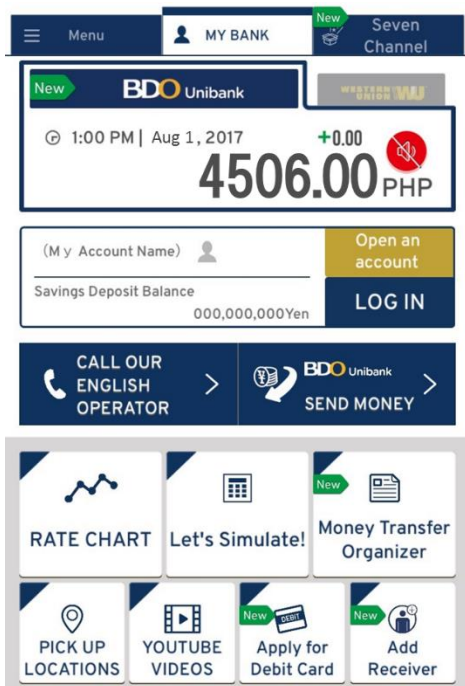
Menu
MY BANK
New
Seven Channel

New
BDO Unibank
WESTERN UNION WU

1:00 PM | Aug 1, 2017
+0.00
4506.00 PHP

(My Account Name)
Open an account
Savings Deposit Balance
000,000,000Yen
LOG IN

CALL OUR ENGLISH OPERATOR
BDO Unibank
SEND MONEY

RATE CHART
Let's Simulate!
New
Money Transfer Organizer

PICK UP LOCATIONS
YOUTUBE VIDEOS
New
DEBIT
Apply for Debit Card
New
Add Receiver